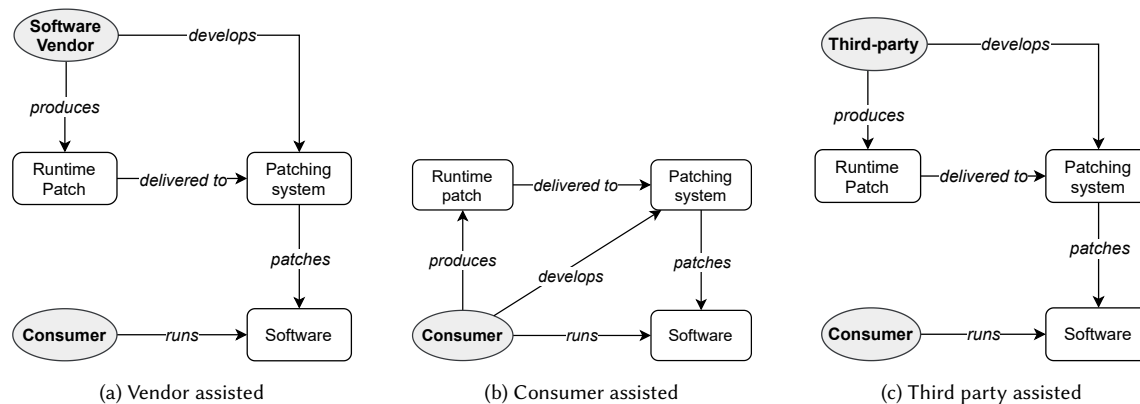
Software Vendor
develops
produces
Runtime Patch
delivered to
Patching system
patches
Consumer
runs
Software

(a) Vendor assisted

Runtime patch
delivered to
Patching system
produces
develops
patches
Consumer
runs
Software

(b) Consumer assisted

Third-party
develops
produces
Runtime Patch
delivered to
Patching system
patches
Consumer
runs
Software

(c) Third party assisted